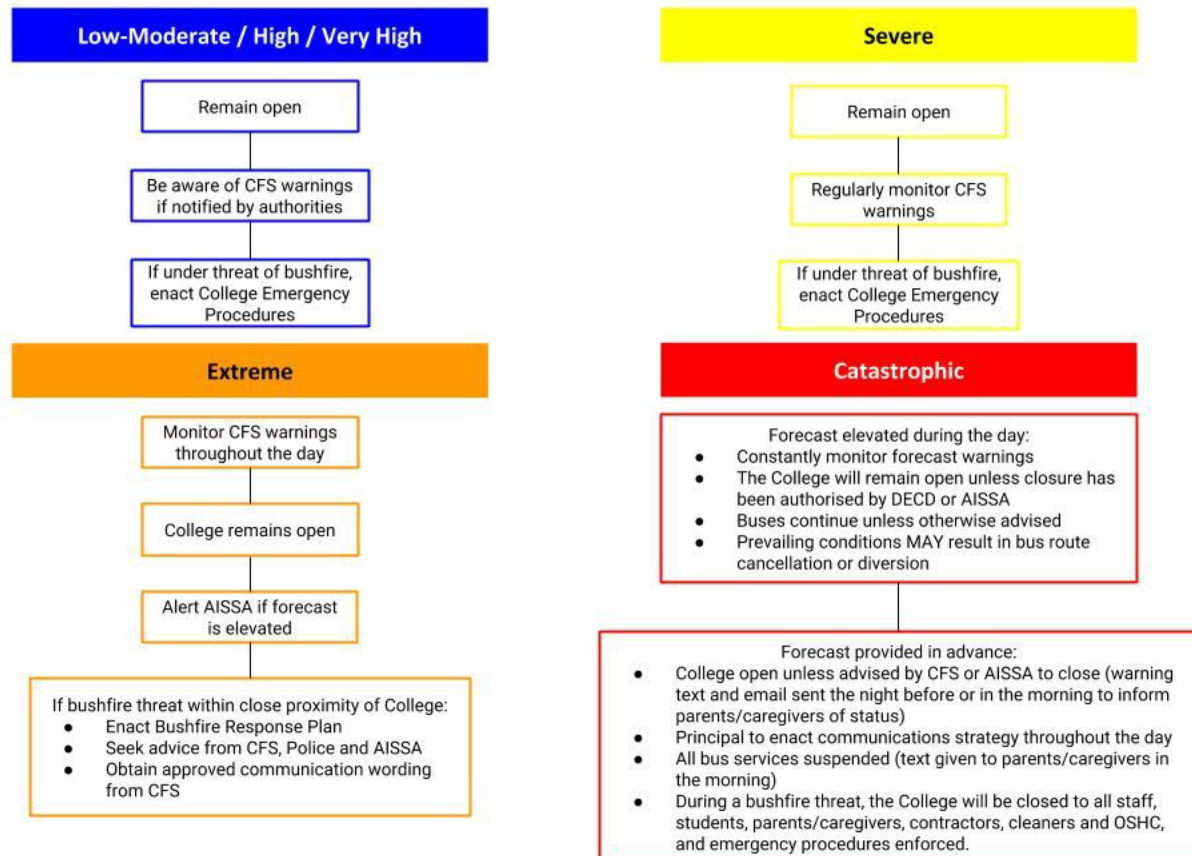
Low-Moderate / High / Very High

Remain open

Be aware of CFS warnings if notified by authorities

If under threat of bushfire, enact College Emergency Procedures

Extreme

Monitor CFS warnings throughout the day

College remains open

Alert AISSA if forecast is elevated

If bushfire threat within close proximity of College:
- Enact Bushfire Response Plan
- Seek advice from CFS, Police and AISSA
- Obtain approved communication wording from CFS

Severe

Remain open

Regularly monitor CFS warnings

If under threat of bushfire, enact College Emergency Procedures

Catastrophic

Forecast elevated during the day:
- Constantly monitor forecast warnings
- The College will remain open unless closure has been authorised by DECD or AISSA
- Buses continue unless otherwise advised
- Prevailing conditions MAY result in bus route cancellation or diversion

Forecast provided in advance:
- College open unless advised by CFS or AISSA to close (warning text and email sent the night before or in the morning to inform parents/caregivers of status)
- Principal to enact communications strategy throughout the day
- All bus services suspended (text given to parents/caregivers in the morning)
- During a bushfire threat, the College will be closed to all staff, students, parents/caregivers, contractors, cleaners and OSHC, and emergency procedures enforced.